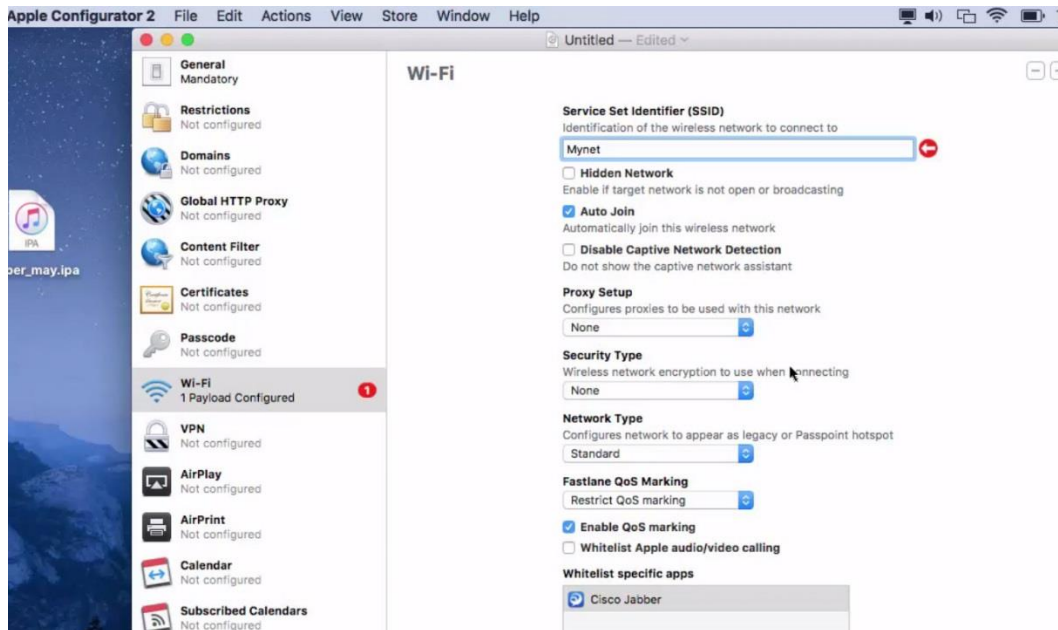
Apple Configurator 2 File Edit Actions View Store Window Help

Untitled — Edited

IPA
ber_may.ipa

General
Mandatory

Restrictions
Not configured

Domains
Not configured

Global HTTP Proxy
Not configured

Content Filter
Not configured

Certificates
Not configured

Passcode
Not configured

Wi-Fi
1 Payload Configured
1

VPN
Not configured

AirPlay
Not configured

AirPrint
Not configured

Calendar
Not configured

Subscribed Calendars
Not configured

Wi-Fi

Service Set Identifier (SSID)
Identification of the wireless network to connect to
Mynet

Hidden Network
Enable if target network is not open or broadcasting

Auto Join
Automatically join this wireless network

Disable Captive Network Detection
Do not show the captive network assistant

Proxy Setup
Configures proxies to be used with this network
None

Security Type
Wireless network encryption to use when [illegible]nnecting
None

Network Type
Configures network to appear as legacy or Passpoint hotspot
Standard

Fastlane QoS Marking
Restrict QoS marking

Enable QoS marking
Whitelist Apple audio/video calling

Whitelist specific apps
Cisco Jabber